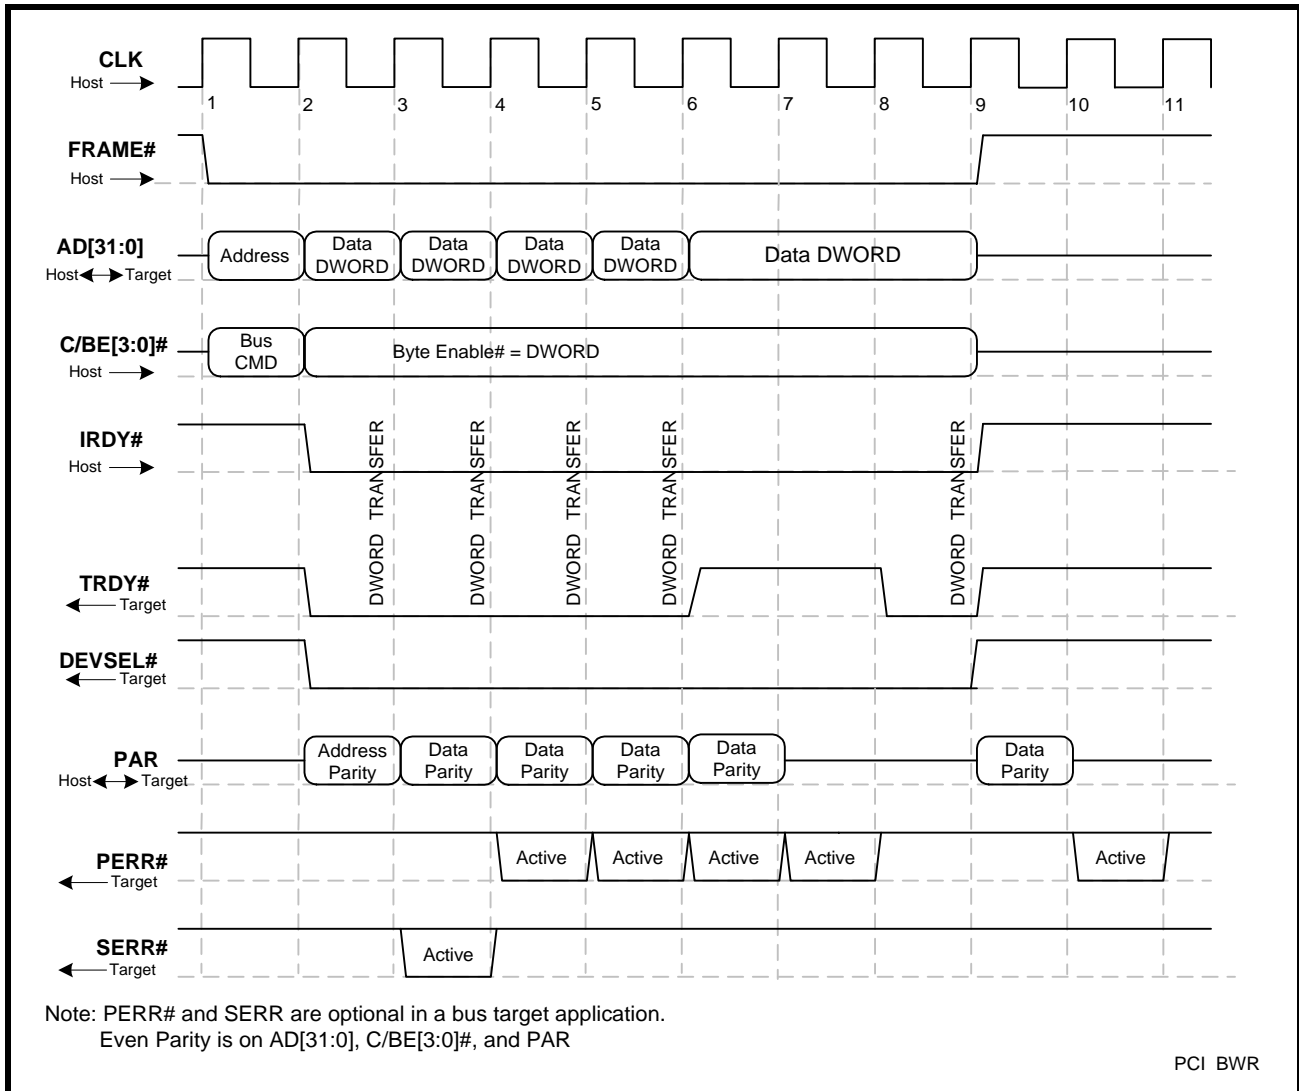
CLK
Host

1 2 3 4 5 6 7 8 9 10 11

FRAME#
Host

AD[31:0]
Host Target

Address
Data DWORD
Data DWORD
Data DWORD
Data DWORD
Data DWORD

C/BE[3:0]#
Host

Bus CMD
Byte Enable# = DWORD

IRDY#
Host

DWORD TRANSFER
DWORD TRANSFER
DWORD TRANSFER
DWORD TRANSFER
DWORD TRANSFER

TRDY#
Target

DEVSEL#
Target

PAR
Host Target

Address Parity
Data Parity
Data Parity
Data Parity
Data Parity
Data Parity

PERR#
Target

Active
Active
Active
Active
Active

SERR#
Target

Active

Note: PERR# and SERR are optional in a bus target application.
Even Parity is on AD[31:0], C/BE[3:0]#, and PAR

PCI BWR